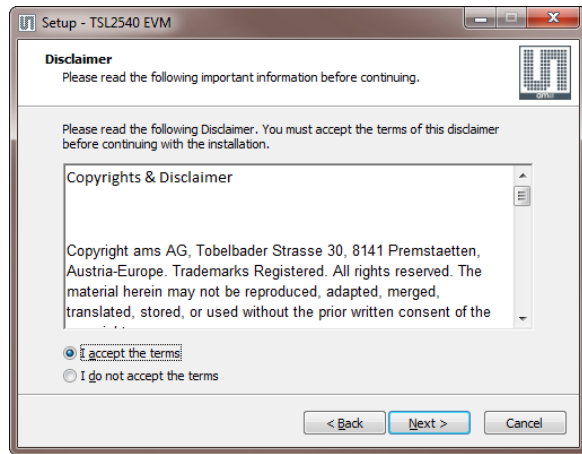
Setup - TSL2540 EVM

Disclaimer
Please read the following important information before continuing.

Please read the following Disclaimer. You must accept the terms of this disclaimer before continuing with the installation.

Copyrights & Disclaimer

Copyright ams AG, Tobelbader Strasse 30, 8141 Premstaetten, Austria-Europe. Trademarks Registered. All rights reserved. The material herein may not be reproduced, adapted, merged, translated, stored, or used without the prior written consent of the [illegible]

I accept the terms
I do not accept the terms

< Back
Next >
Cancel